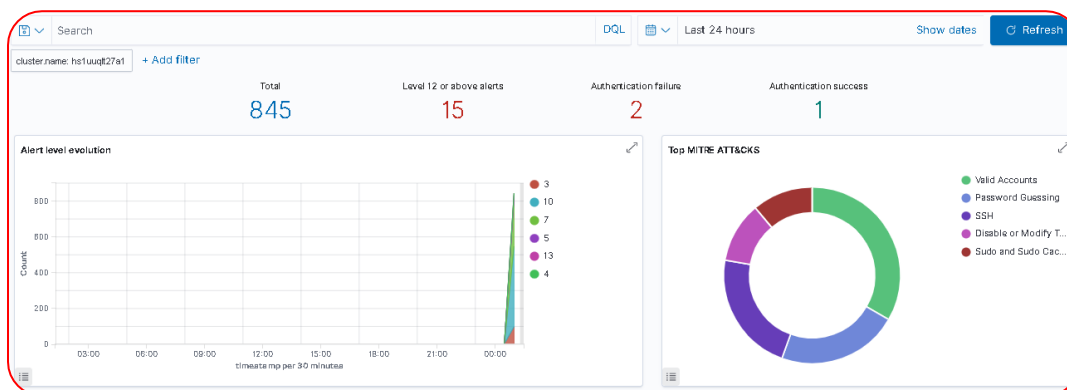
Search

DQL

Last 24 hours

Show dates

Refresh

cluster.name: hs1uuqlt27a1

+ Add filter

Total
845

Level 12 or above alerts
15

Authentication failure
2

Authentication success
1

Alert level evolution

800
600
400
200
0

Count

03:00 06:00 09:00 12:00 15:00 18:00 21:00 00:00
timestamp per 30 minutes

3
10
7
5
13
4

Top MITRE ATT&CKS

Valid Accounts
Password Guessing
SSH
Disable or Modify T...
Sudo and Sudo Cac...